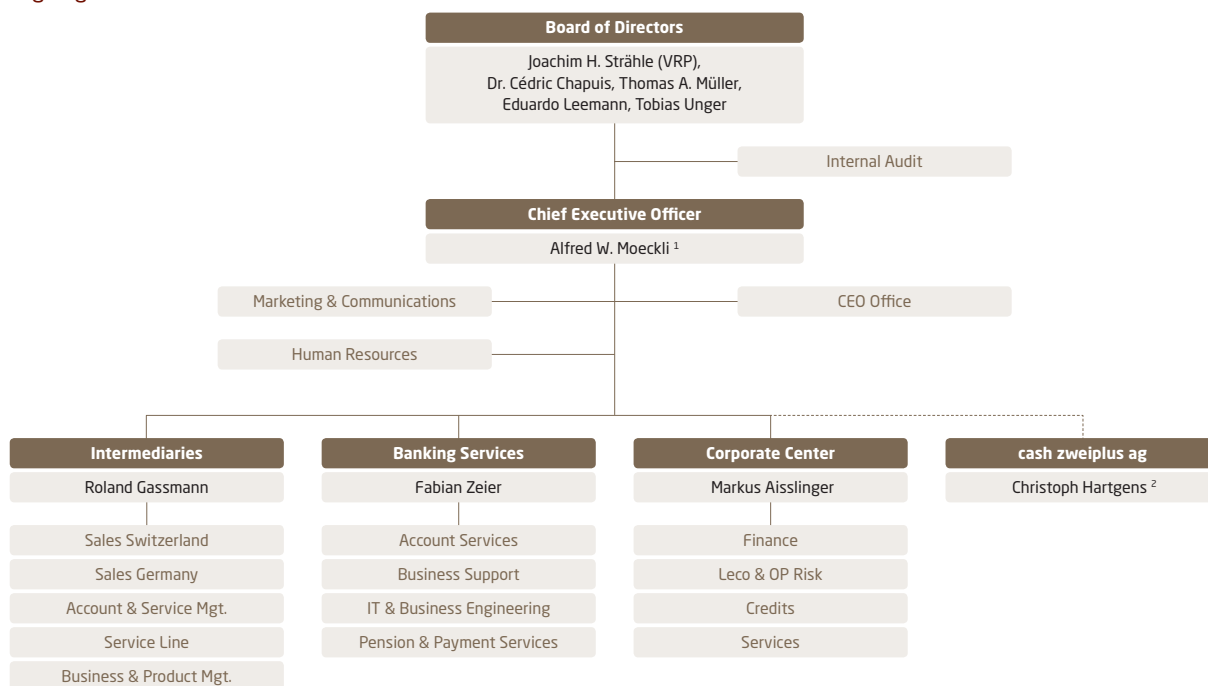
Board of Directors

Joachim H. Strähle (VRP), Dr. Cédric Chapuis, Thomas A. Müller, Eduardo Leemann, Tobias Unger

Internal Audit

Chief Executive Officer

Alfred W. Moeckli $^{1}$

Marketing & Communications

CEO Office

Human Resources

Intermediaries

Roland Gassmann

Sales Switzerland

Sales Germany

Account & Service Mgt.

Service Line

Business & Product Mgt.

Banking Services

Fabian Zeier

Account Services

Business Support

IT & Business Engineering

Pension & Payment Services

Corporate Center

Markus Aisslinger

Finance

Leco & OP Risk

Credits

Services

cash zweiplus ag

Christoph Hartgens $^{2}$